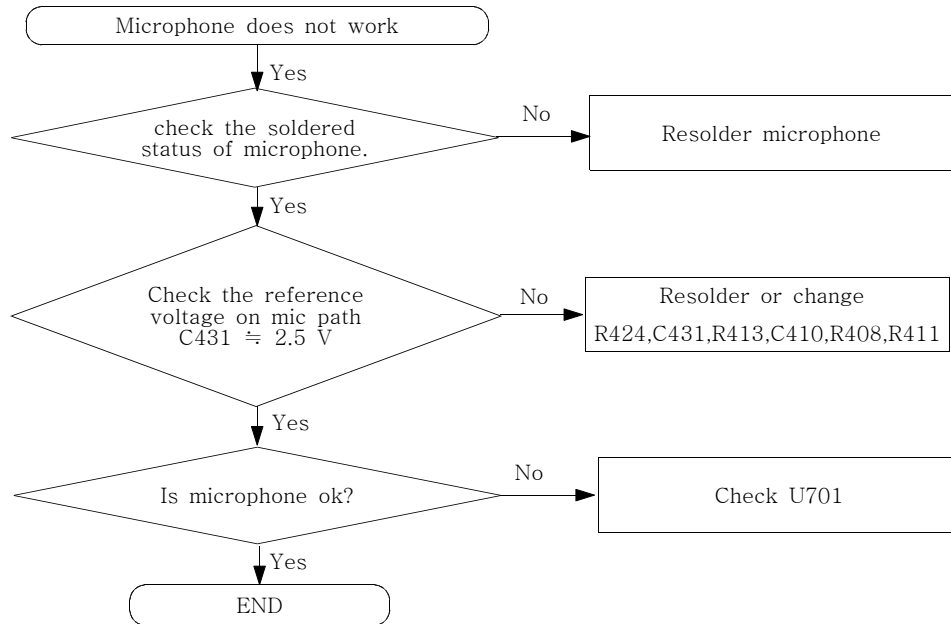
Microphone does not work

Yes

check the soldered status of microphone.

No

Resolder microphone

Yes

Check the reference voltage on mic path C431 ≒ 2.5 V

No

Resolder or change R424,C431,R413,C410,R408,R411

Yes

Is microphone ok?

No

Check U701

Yes

END